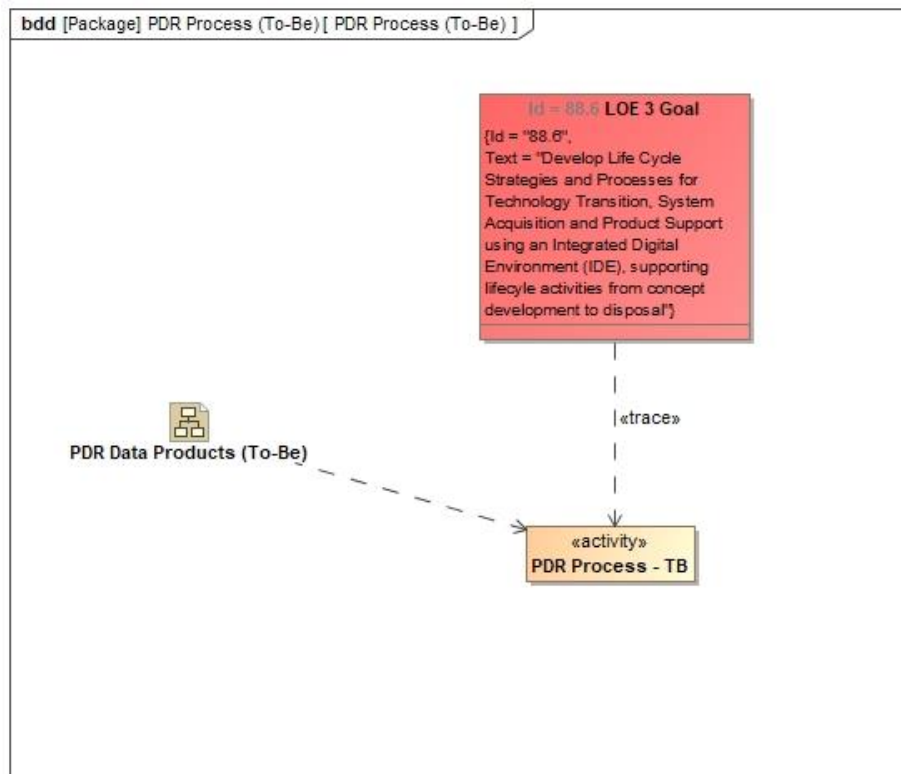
bdd [Package] PDR Process (To-Be) [ PDR Process (To-Be) ]

Id = 88.6 LOE 3 Goal

{Id = "88.6",
Text = "Develop Life Cycle Strategies and Processes for Technology Transition, System Acquisition and Product Support using an Integrated Digital Environment (IDE), supporting lifecyle activities from concept development to disposal"}

«trace»

PDR Data Products (To-Be)

«activity»
PDR Process - TB